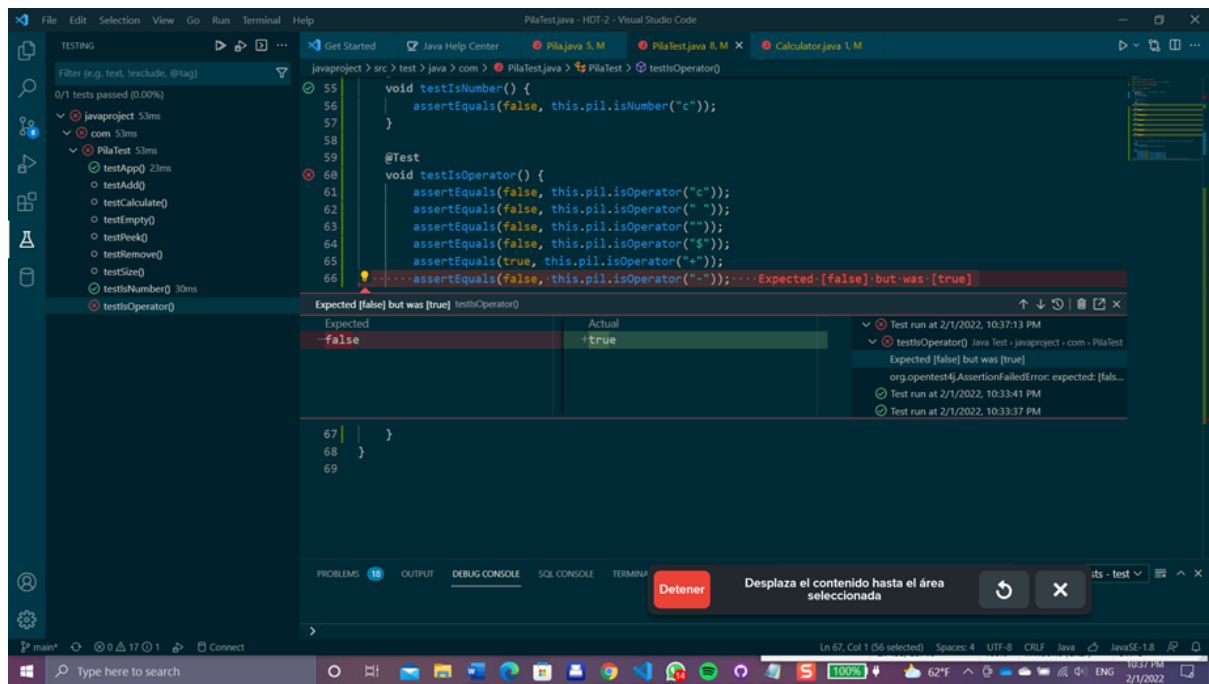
File Edit Selection View Go Run Terminal Help
PilaTest.java - HDT-2 - Visual Studio Code

TESTING
Filter (e.g. text, !exclude, @tag)
0/1 tests passed (0.00%)
javaproject 53ms
com 53ms
PilaTest 53ms
testApp() 23ms
testAdd()
testCalculate()
testEmpty()
testPeek()
testRemove()
testSize()
testIsNumber() 30ms
testIsOperator()

Get Started | Java Help Center | Pila.java 5, M | PilaTest.java 8, M | Calculator.java 1, M

javaproject > src > test > java > com > PilaTest.java > PilaTest > testIsOperator()

55 void testIsNumber() {
56 assertEquals(false, this.pil.isNumber("c"));
57 }
58
59 @Test
60 void testIsOperator() {
61 assertEquals(false, this.pil.isOperator("c"));
62 assertEquals(false, this.pil.isOperator(" "));
63 assertEquals(false, this.pil.isOperator(""));
64 assertEquals(false, this.pil.isOperator("$"));
65 assertEquals(true, this.pil.isOperator("+"));
66 assertEquals(false, this.pil.isOperator("-")); Expected [false] but was [true]

Expected [false] but was [true] testIsOperator()

| Expected | Actual |
|---|---|
| -false | +true |

Test run at 2/1/2022, 10:37:13 PM
testIsOperator() Java Test › javaproject › com › PilaTest
Expected [false] but was [true]
org.opentest4j.AssertionFailedError: expected: [fals...
Test run at 2/1/2022, 10:33:41 PM
Test run at 2/1/2022, 10:33:37 PM

67 }
68 }
69

PROBLEMS 18 OUTPUT DEBUG CONSOLE SQL CONSOLE TERMINA
Detener
Desplaza el contenido hasta el área seleccionada
sts - test

main* 0 17 1 Connect
Ln 67, Col 1 (56 selected) Spaces: 4 UTF-8 CRLF Java JavaSE-1.8

Type here to search
100%
62°F ENG 10:37 PM 2/1/2022